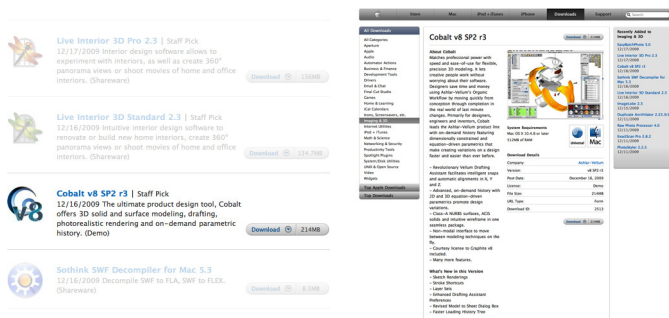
Live Interior 3D Pro 2.3 | Staff Pick
12/17/2009 Interior design software allows to experiment with interiors, as well as create 360° panorama views or shoot movies of home and office interiors. (Shareware)
Download 136MB

Live Interior 3D Standard 2.3 | Staff Pick
12/16/2009 Intuitive interior design software to renovate or build new home interiors, create 360° panorama views or shoot movies of home and office interiors. (Shareware)
Download 124.7MB

Cobalt v8 SP2 r3 | Staff Pick
12/16/2009 The ultimate product design tool, Cobalt offers 3D solid and surface modeling, drafting, photorealistic rendering and on-demand parametric history. (Demo)
Download 214MB

Sothink SWF Decompiler for Mac 5.3
12/16/2009 Decompile SWF to FLA, SWF to FLEX. (Shareware)
Download 6.1MB

Store Mac iPod + iTunes iPhone Downloads Support Search

All Downloads
All Categories
Aperture
Apple
Audio
Automator Actions
Business & Finance
Development Tools
Drivers
Email & Chat
Free Cut Studio
Games
Home & Learning
iCal Calendars
Icons, Screensavers, etc.
Imaging & 3D
Internet Utilities
iPod + iTunes
Mac OS X
Math & Science
Networking & Security
Productivity Tools
Spotlight Plugins
System/Disk Utilities
UNIX & Open Source
Video
Widgets

Top Apple Downloads
Top Downloads

Cobalt v8 SP2 r3
Download 214MB

About Cobalt
Matches professional power with speed and ease-of-use for flexible, precision 3D modeling. It lets creative people work without worrying about their software. Designers save time and money using Ashlar-Vellum's Organic Workflow by moving quickly from conception through completion in the real world of last minute changes. Primarily for designers, engineers and inventors, Cobalt leads the Ashlar-Vellum product line with on-demand history featuring dimensionally constrained equation-driven parametrics that make creating variations on a design faster and easier than ever before.

– Revolutionary Vellum Drafting Assistant facilitates intelligent snaps and automatic alignments in X, Y and Z.
– Advanced, on-demand history with 2D and 3D equation-driven parametrics promotes design variations.
– Class-A NURBS surfaces, ACIS solids and intuitive wireframe in one seamless package.
– Non-modal interface to move between modeling techniques on the fly.
– Courtesy license to Graphite v8 included.
– Many more features.

What's New in this Version
– Sketch Renderings
– Stroke Shortcuts
– Layer Sets
– Enhanced Drafting Assistant Preferences
– Revised Model to Sheet Dialog Box
– Faster Leading History Tree

System Requirements
Mac OS X 10.4.x or later
512MB of RAM

Download Details
Company: Ashlar-Vellum
Version: v8 SP2 r3
Post Date: December 16, 2009
License: Demo
File Size: 214MB
URL Type: Form
Download ID: 2513

Download 214MB

Recently Added to Imaging & 3D
EasyBatchPhoto 3.0 12/17/2009
Live Interior 3D Pro 2.3 12/17/2009
Cobalt v8 SP2 r3 12/16/2009
Sothink SWF Decompiler for Mac 5.3 12/16/2009
Live Interior 3D Standard 2.3 12/16/2009
ImageCode 2.5 12/15/2009
OsiriX Anywhere 2.1 12/15/2009
Max Photo Processor 4.0 12/15/2009
Photomatix Pro 3.2.2 12/15/2009
PhotoBulk 1.1 12/15/2009